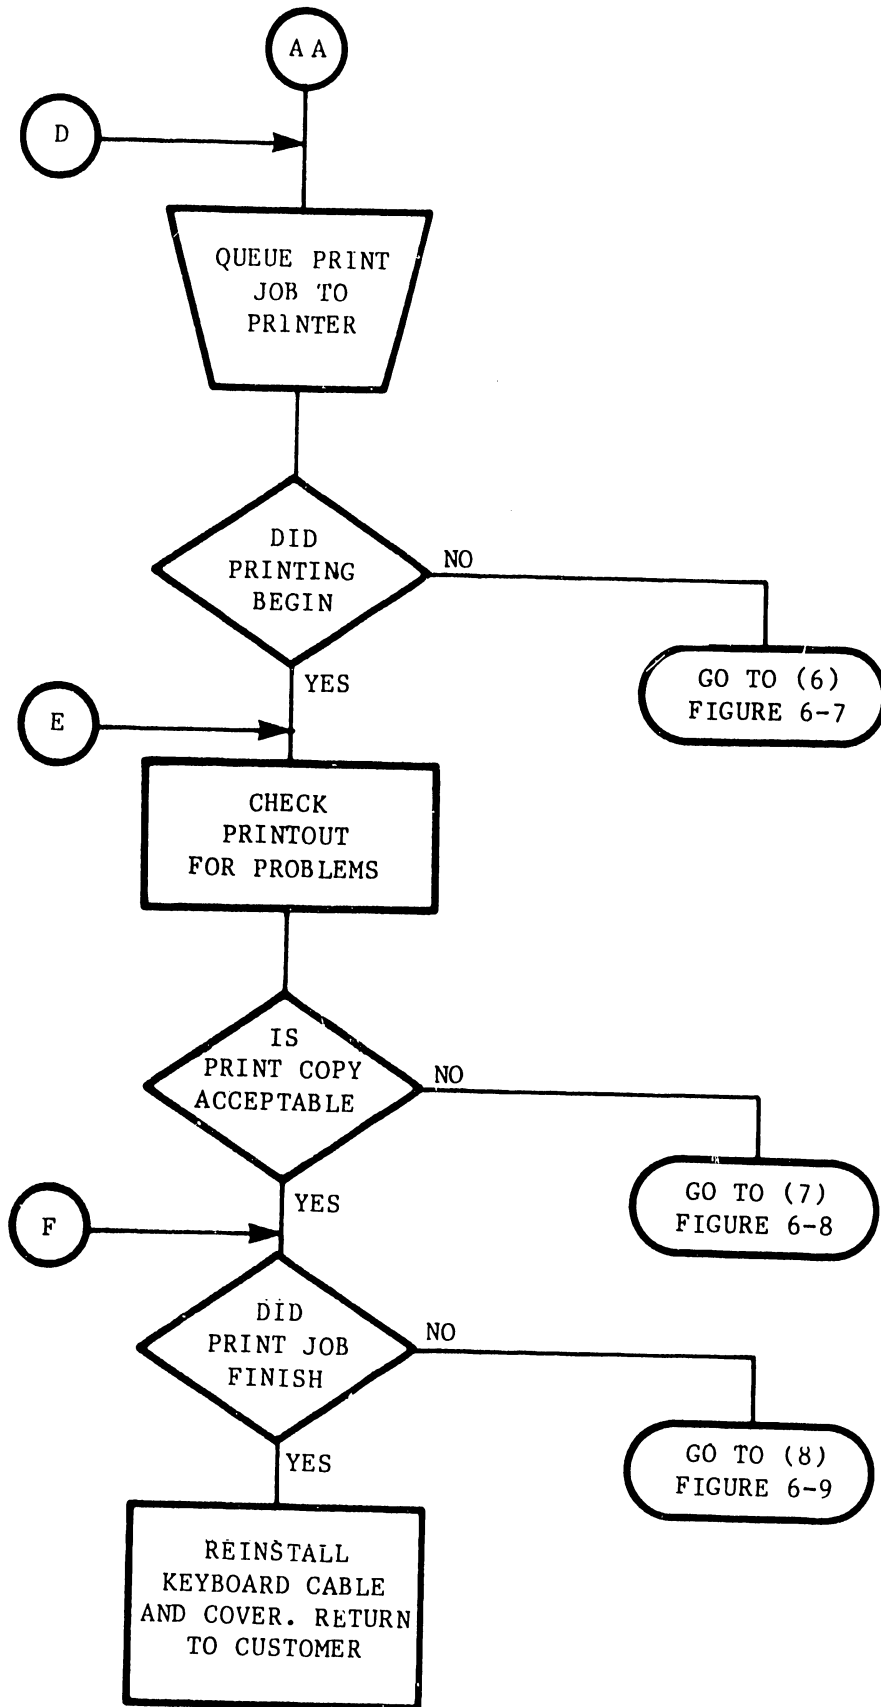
AA

D

QUEUE PRINT JOB TO PRINTER

DID PRINTING BEGIN

NO

GO TO (6) FIGURE 6-7

YES

E

CHECK PRINTOUT FOR PROBLEMS

IS PRINT COPY ACCEPTABLE

NO

GO TO (7) FIGURE 6-8

YES

F

DID PRINT JOB FINISH

NO

GO TO (8) FIGURE 6-9

YES

REINSTALL KEYBOARD CABLE AND COVER. RETURN TO CUSTOMER